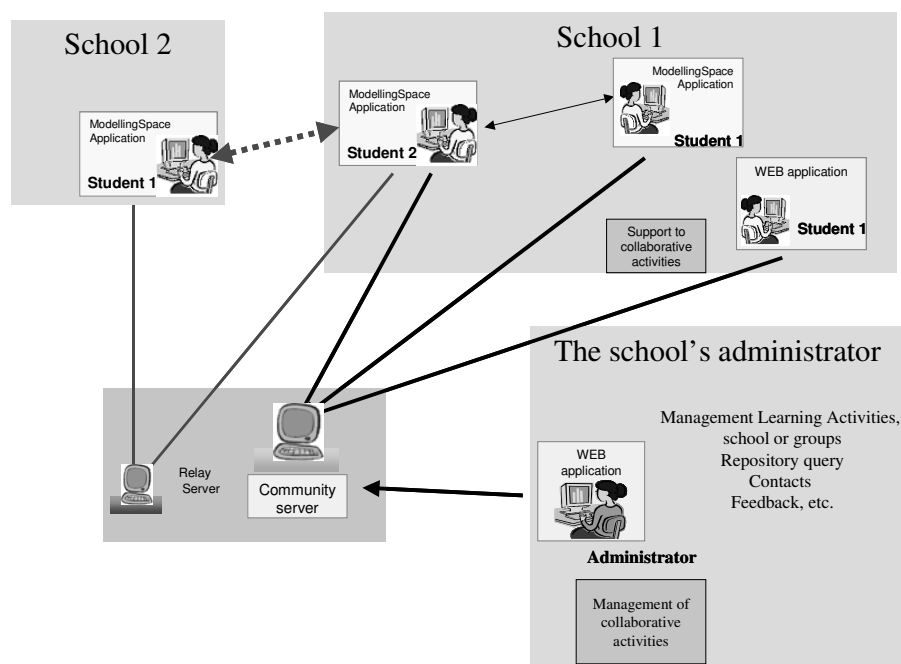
School 2

ModellingSpace Application

Student 1

School 1

ModellingSpace Application

Student 2

ModellingSpace Application

Student 1

WEB application

Student 1

Support to collaborative activities

The school's administrator

Management Learning Activities, school or groups
Repository query
Contacts
Feedback, etc.

Relay Server

Community server

WEB application

Administrator

Management of collaborative activities